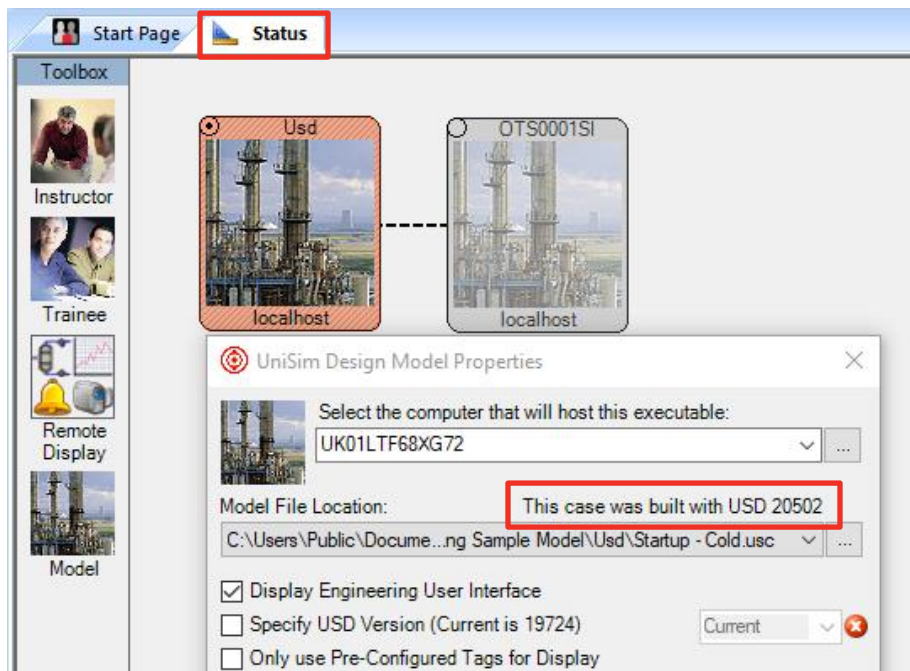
Start Page
Status
Toolbox
Instructor
Trainee
Remote Display
Model
Usd
localhost
OTS0001SI
localhost
UniSim Design Model Properties
Select the computer that will host this executable:
UK01LTF68XG72
...
Model File Location:
This case was built with USD 20502
C:\Users\Public\Docume...ng Sample Model\Usd\Startup - Cold.usc
...
Display Engineering User Interface
Specify USD Version (Current is 19724)
Current
Only use Pre-Configured Tags for Display